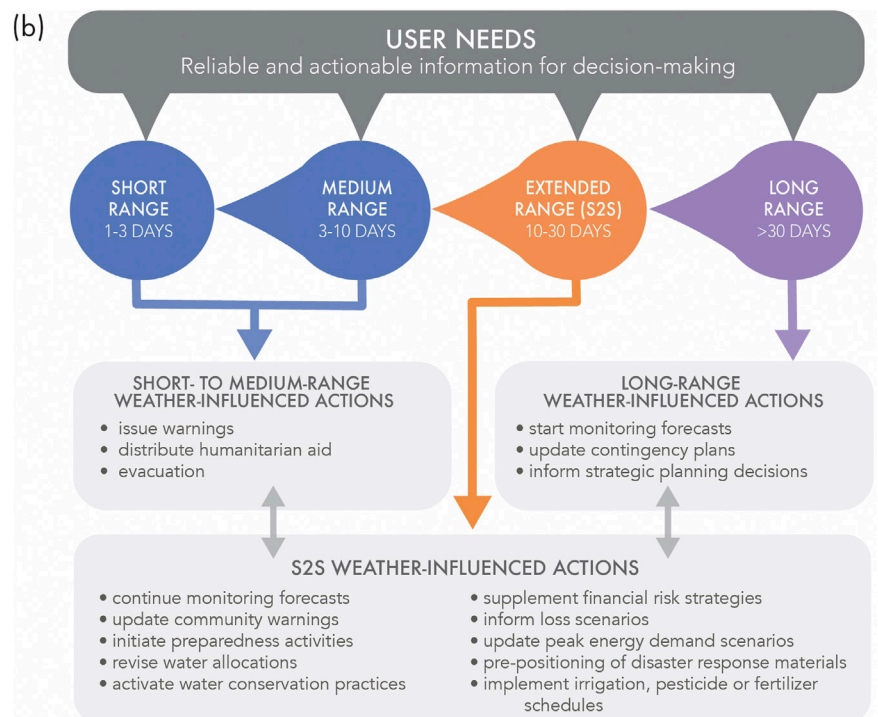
(b)

USER NEEDS
Reliable and actionable information for decision-making

SHORT RANGE
1-3 DAYS

MEDIUM RANGE
3-10 DAYS

EXTENDED RANGE (S2S)
10-30 DAYS

LONG RANGE
>30 DAYS

SHORT- TO MEDIUM-RANGE WEATHER-INFLUENCED ACTIONS
• issue warnings
• distribute humanitarian aid
• evacuation

LONG-RANGE WEATHER-INFLUENCED ACTIONS
• start monitoring forecasts
• update contingency plans
• inform strategic planning decisions

S2S WEATHER-INFLUENCED ACTIONS
• continue monitoring forecasts
• update community warnings
• initiate preparedness activities
• revise water allocations
• activate water conservation practices

• supplement financial risk strategies
• inform loss scenarios
• update peak energy demand scenarios
• pre-positioning of disaster response materials
• implement irrigation, pesticide or fertilizer schedules